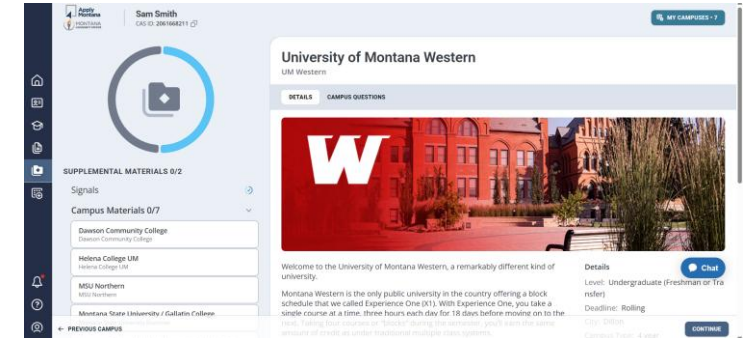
Apply Montana
MONTANA
Sam Smith
CAS ID: 2061668211

MY CAMPUSES • 7

SUPPLEMENTAL MATERIALS 0/2
Signals
Campus Materials 0/7
Dawson Community College
Dawson Community College
Helena College UM
Helena College UM
MSU Northern
MSU Northern
Montana State University / Gallatin College

← PREVIOUS CAMPUS

University of Montana Western
UM Western

DETAILS
CAMPUS QUESTIONS

W

Welcome to the University of Montana Western, a remarkably different kind of university.

Montana Western is the only public university in the country offering a block schedule that we called Experience One (X1). With Experience One, you take a single course at a time, three hours each day for 18 days before moving on to the next, taking four courses or "blocks" during the semester. you'll earn the same amount of credit as under traditional multiple class systems.

Details
Level: Undergraduate (Freshman or Transfer)
Deadline: Rolling
City: Dillon
Campus Type: 4 year

Chat

CONTINUE